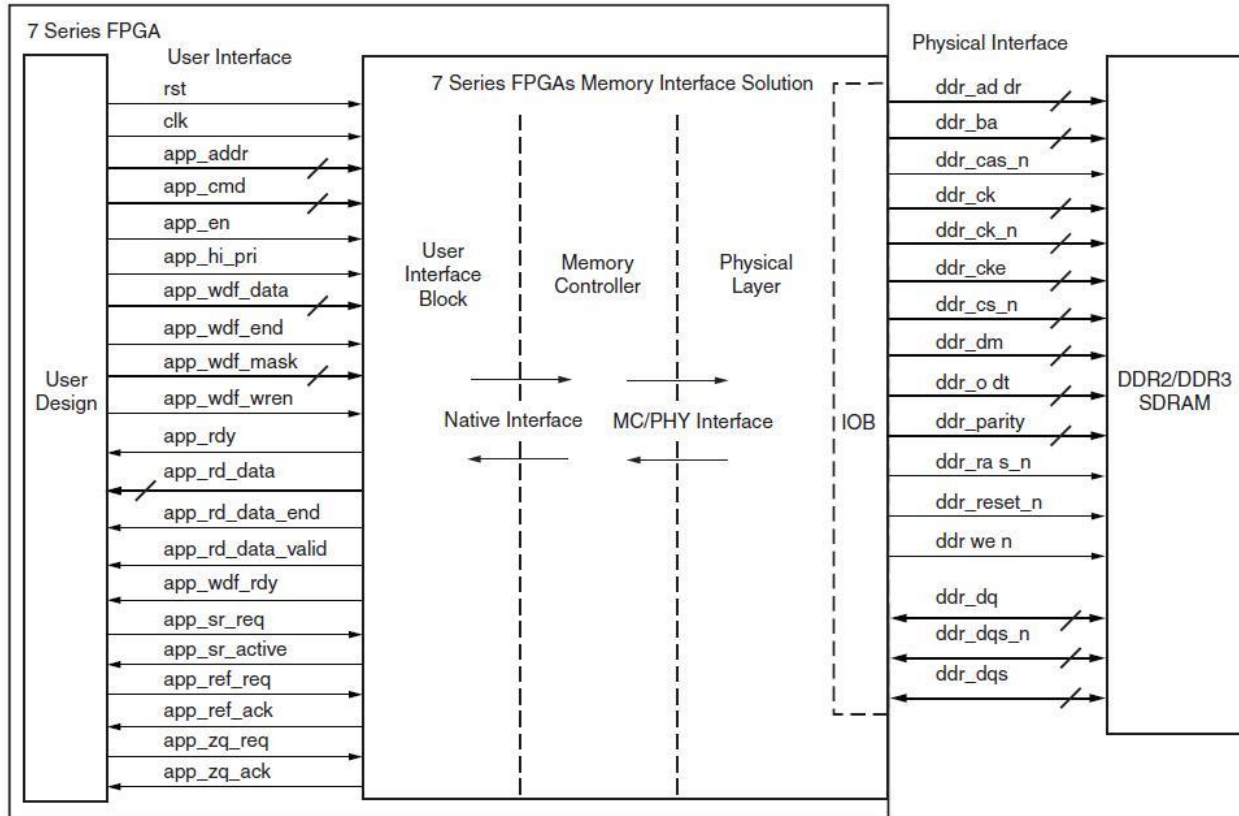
7 Series FPGA

User Interface

Physical Interface

User Design

rst
clk
app_addr
app_cmd
app_en
app_hi_pri
app_wdf_data
app_wdf_end
app_wdf_mask
app_wdf_wren
app_rdy
app_rd_data
app_rd_data_end
app_rd_data_valid
app_wdf_rdy
app_sr_req
app_sr_active
app_ref_req
app_ref_ack
app_zq_req
app_zq_ack

7 Series FPGAs Memory Interface Solution

User Interface Block

Memory Controller

Physical Layer

Native Interface

MC/PHY Interface

IOB

ddr_ad dr
ddr_ba
ddr_cas_n
ddr_ck
ddr_ck_n
ddr_cke
ddr_cs_n
ddr_dm
ddr_o dt
ddr_parity
ddr_ra s_n
ddr_reset_n
ddr we n
ddr_dq
ddr_dqs_n
ddr_dqs

DDR2/DDR3 SDRAM